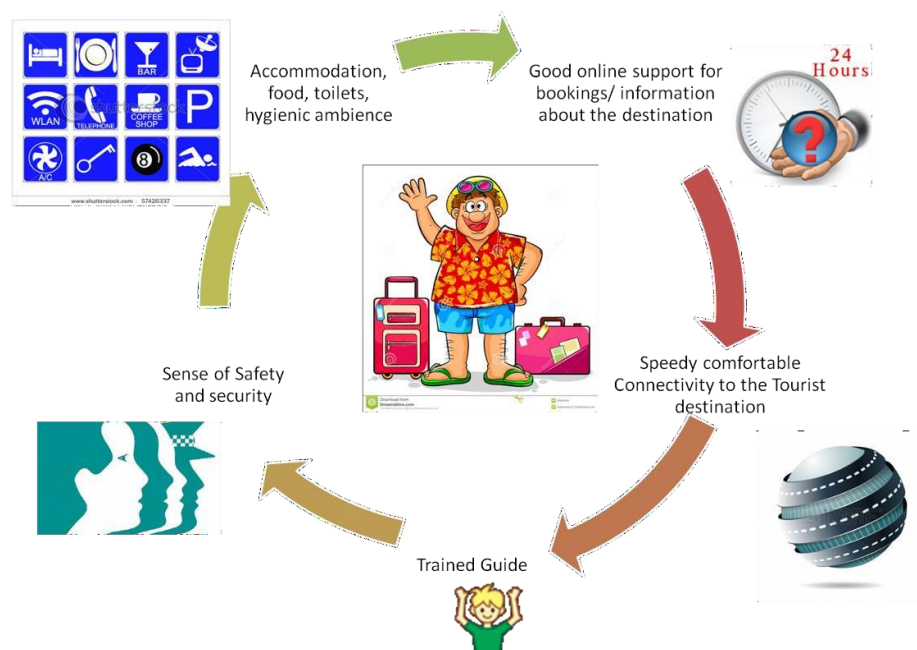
BAR
WLAN
TELEPHONE
COFFEE SHOP
P
A/C
8
www.shutterstock.com · 57426337

Accommodation, food, toilets, hygienic ambience

Good online support for bookings/ information about the destination

24 Hours

Download from Dreamstime.com

Speedy comfortable Connectivity to the Tourist destination

Sense of Safety and security

Trained Guide